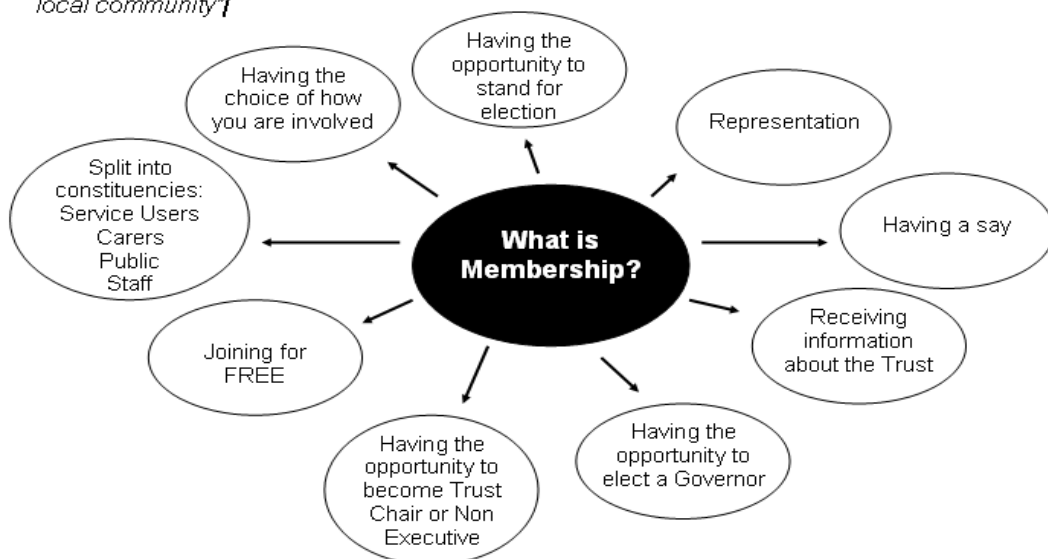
local community"]

What is Membership?

Having the opportunity to stand for election

Representation

Having a say

Receiving information about the Trust

Having the opportunity to elect a Governor

Having the opportunity to become Trust Chair or Non Executive

Joining for FREE

Split into constituencies: Service Users Carers Public Staff

Having the choice of how you are involved